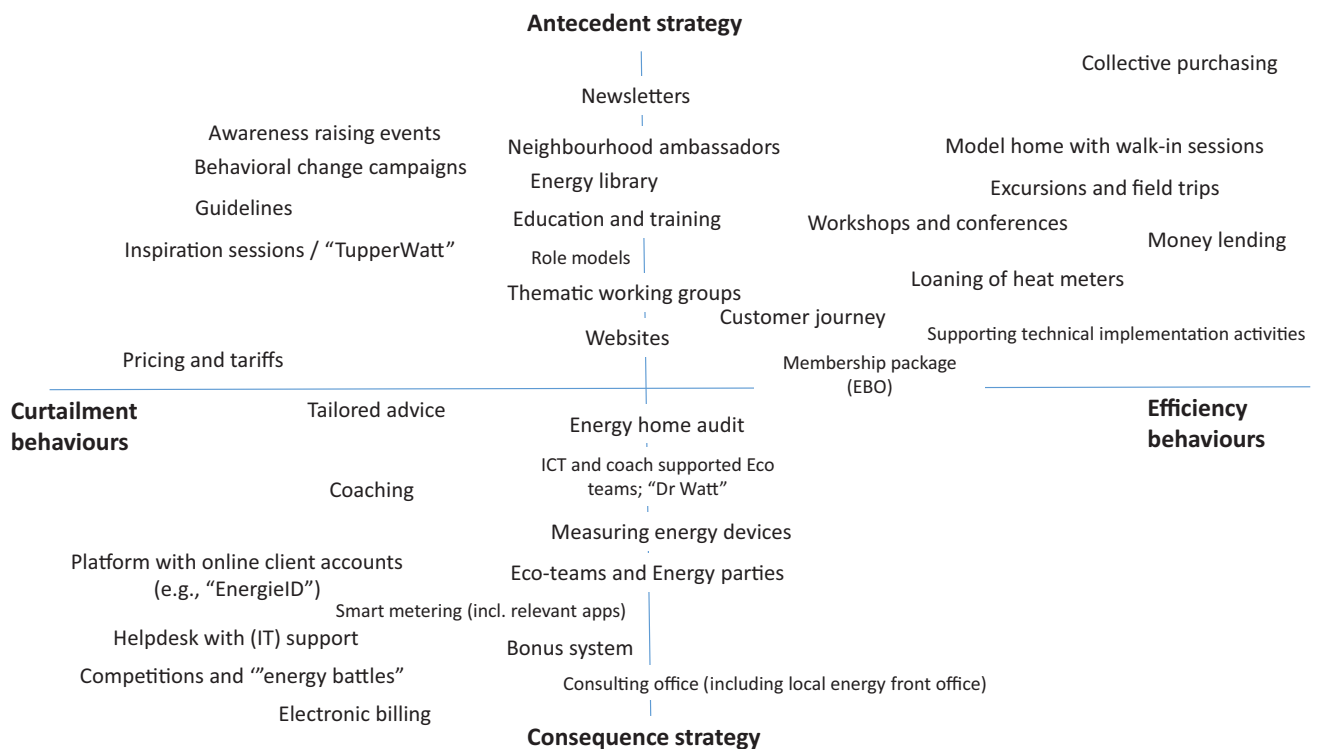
Antecedent strategy

Collective purchasing

Newsletters

Awareness raising events

Behavioral change campaigns

Neighbourhood ambassadors

Model home with walk-in sessions

Energy library

Excursions and field trips

Guidelines

Education and training

Workshops and conferences

Money lending

Inspiration sessions / "TupperWatt"

Role models

Loaning of heat meters

Thematic working groups

Customer journey

Supporting technical implementation activities

Websites

Pricing and tariffs

Membership package (EBO)

Curtailment behaviours

Tailored advice

Efficiency behaviours

Energy home audit

ICT and coach supported Eco teams; "Dr Watt"

Coaching

Measuring energy devices

Platform with online client accounts (e.g., "EnergieID")

Eco-teams and Energy parties

Smart metering (incl. relevant apps)

Helpdesk with (IT) support

Bonus system

Competitions and '"energy battles"

Consulting office (including local energy front office)

Electronic billing

Consequence strategy